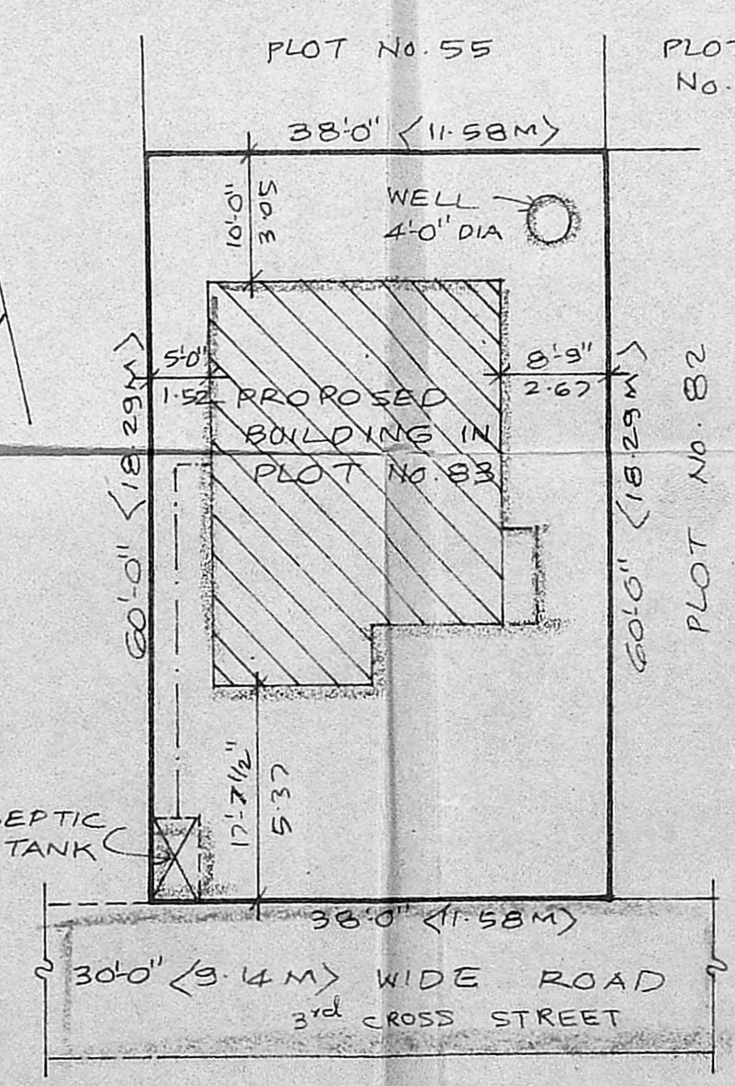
PLOT NO. 55

PLOT NO.

38'0" <11.58M>

10'0"
3.05

WELL
4'0" DIA

5'0"
1.52

PROPOSED BUILDING IN PLOT NO. 83

8'9"
2.67

60'0" <18.29M>

60'0" <18.29M>

PLOT NO. 82

17'7½"
5.37

EPTIC TANK

38'0" <11.58M>

30'0" <9.14M> WIDE ROAD
3rd CROSS STREET